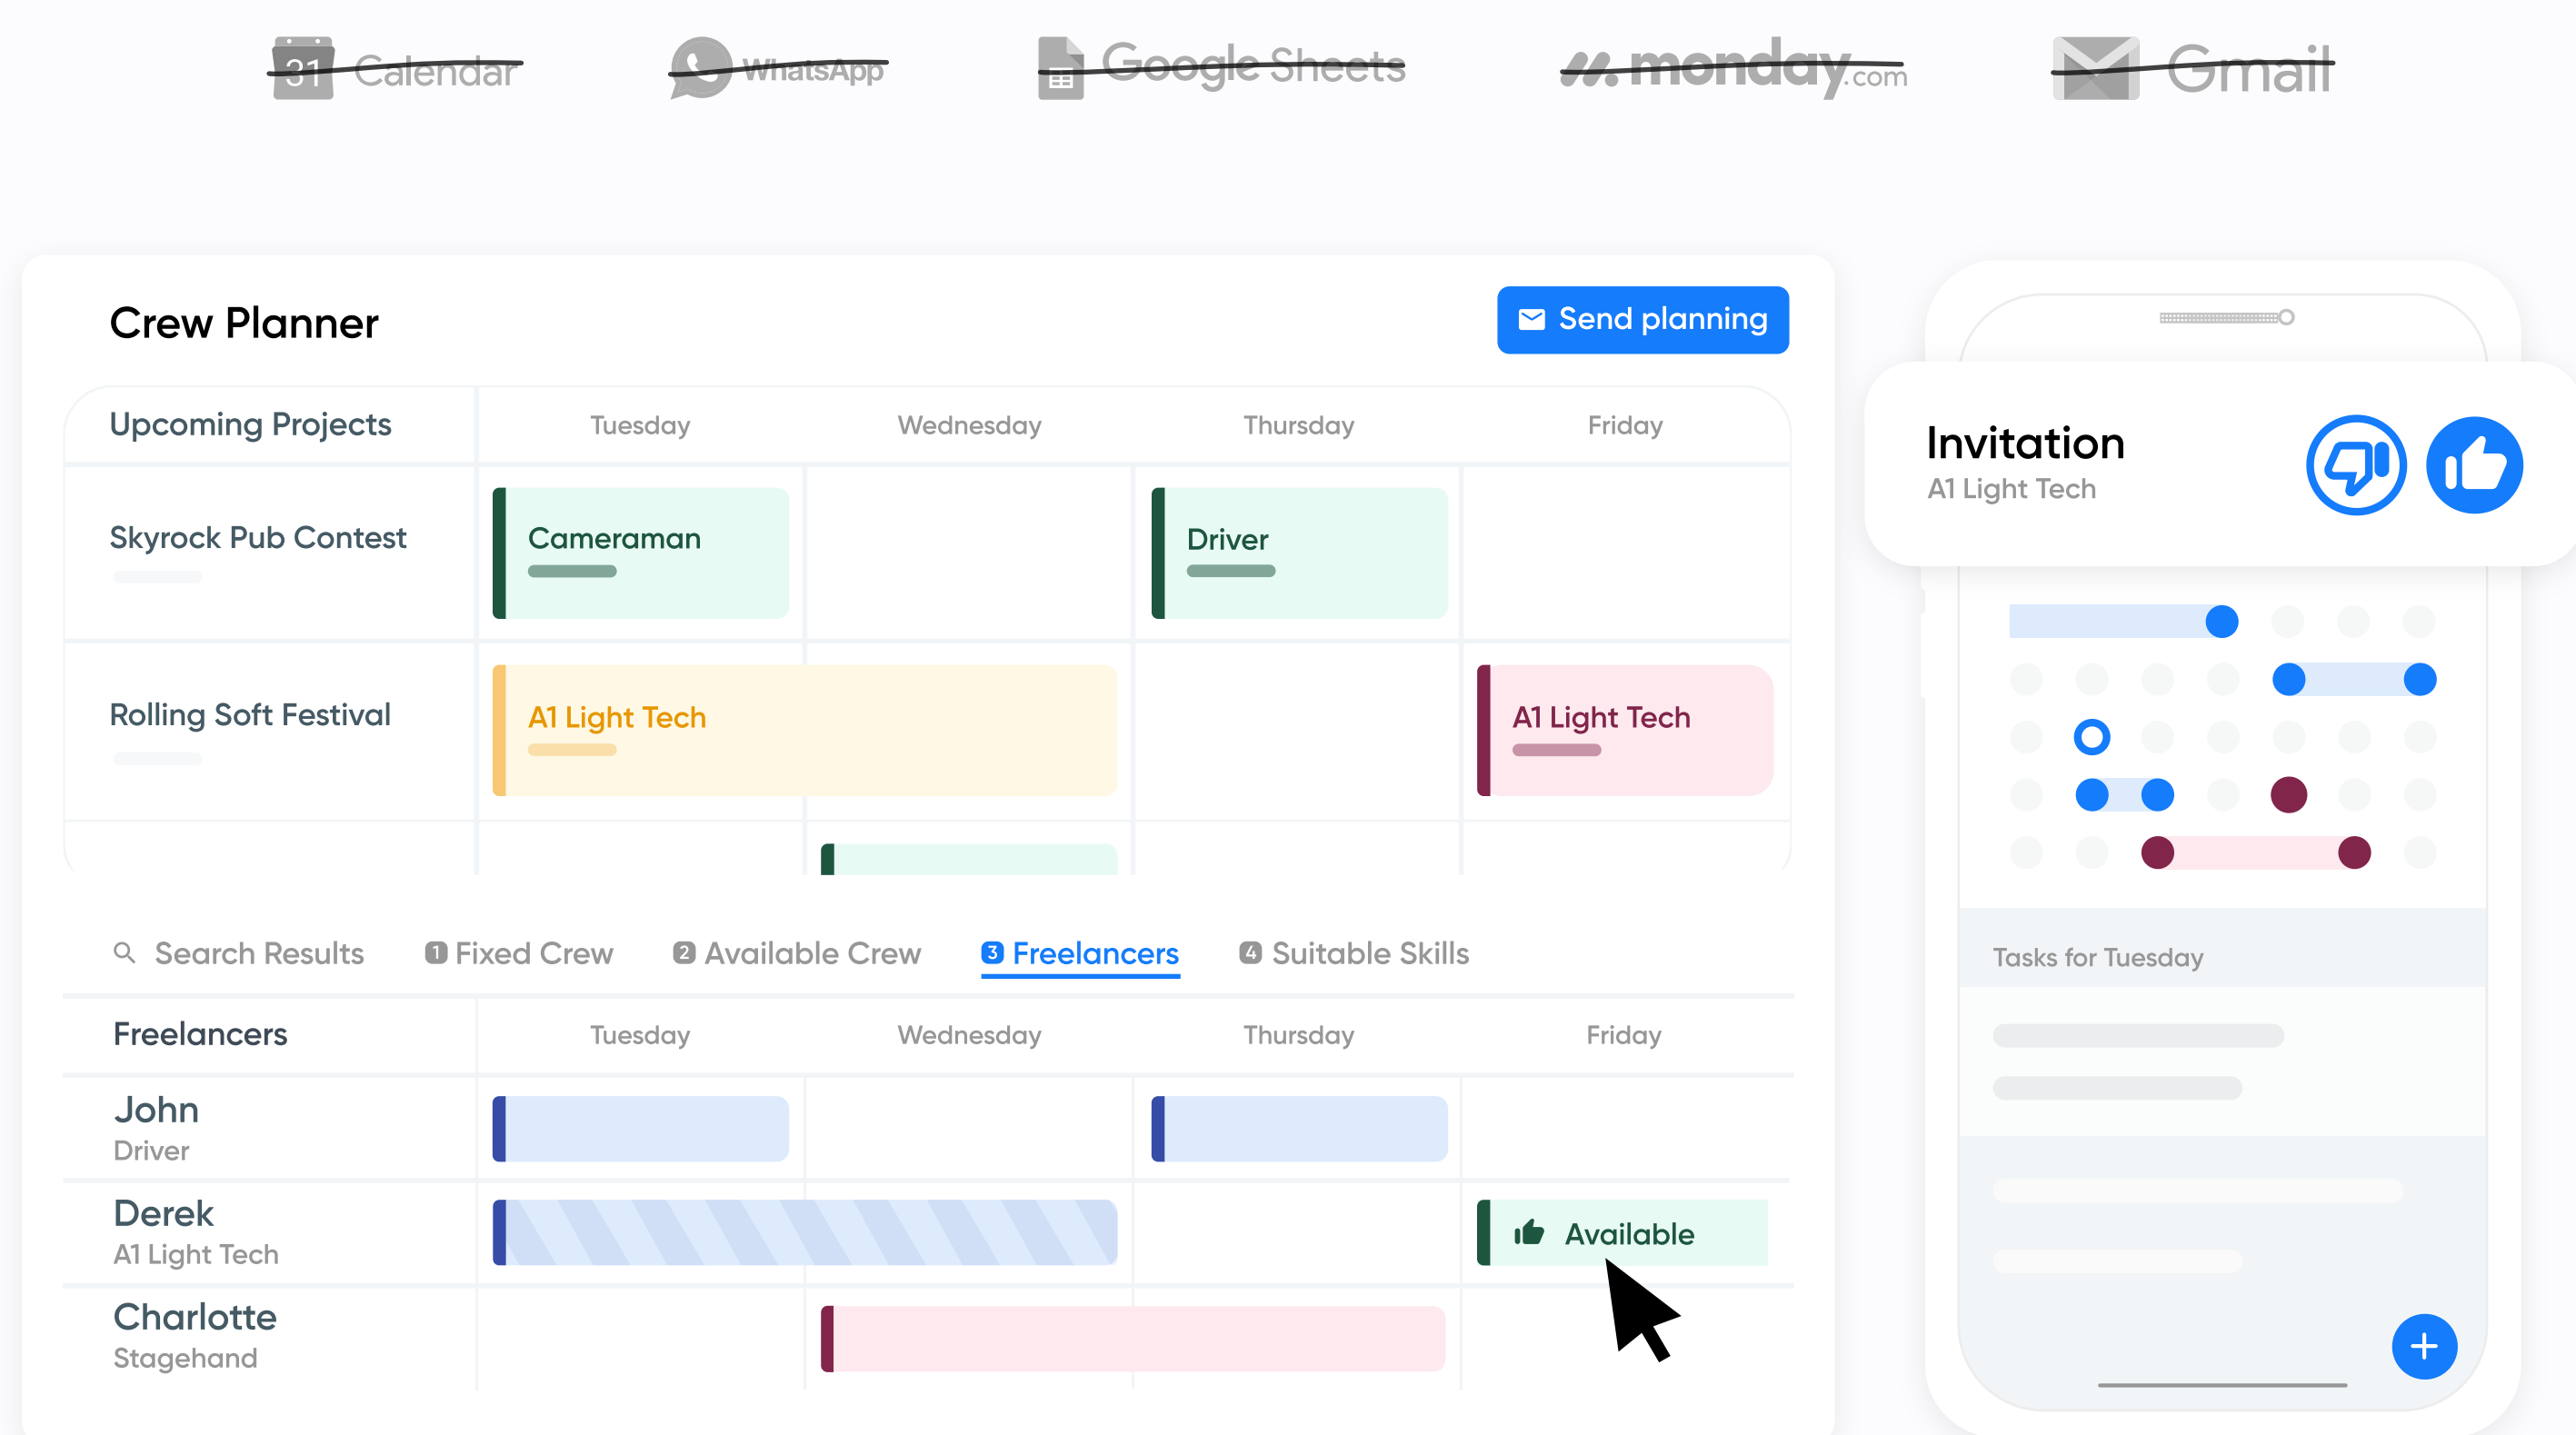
31 Calendar WhatsApp Google Sheets monday.com Gmail

Crew Planner

Send planning

| Upcoming Projects | Tuesday | Wednesday | Thursday | Friday |
|---|---|---|---|---|
| Skyrock Pub Contest | Cameraman | | Driver | |
| Rolling Soft Festival | A1 Light Tech | | | A1 Light Tech |

Search Results 1 Fixed Crew 2 Available Crew 3 Freelancers 4 Suitable Skills

| Freelancers | Tuesday | Wednesday | Thursday | Friday |
|---|---|---|---|---|
| John Driver | | | | |
| Derek A1 Light Tech | | | | Available |
| Charlotte Stagehand | | | | |

Invitation
A1 Light Tech

Tasks for Tuesday

+